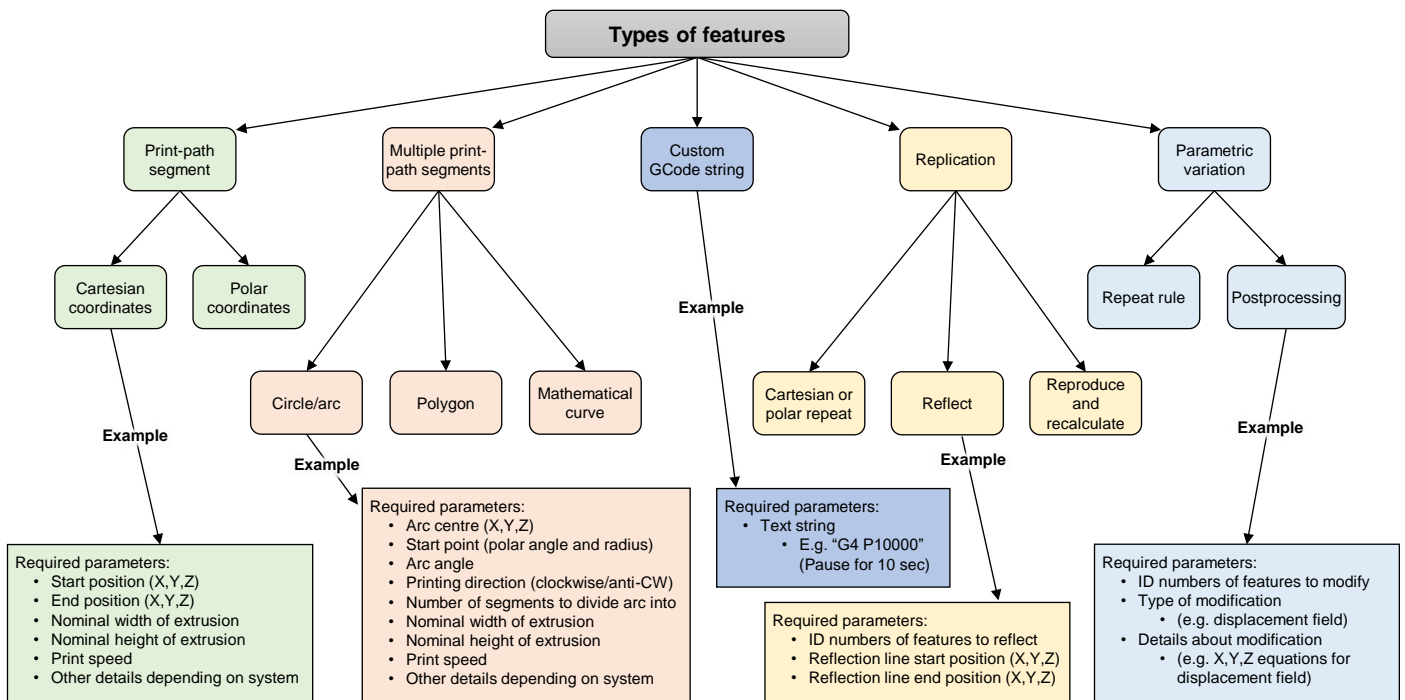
Types of features

Print-path segment

Multiple print-path segments

Custom GCode string

Replication

Parametric variation

Cartesian coordinates

Polar coordinates

Example

Required parameters:
• Start position (X,Y,Z)
• End position (X,Y,Z)
• Nominal width of extrusion
• Nominal height of extrusion
• Print speed
• Other details depending on system

Circle/arc

Polygon

Mathematical curve

Example

Required parameters:
• Arc centre (X,Y,Z)
• Start point (polar angle and radius)
• Arc angle
• Printing direction (clockwise/anti-CW)
• Number of segments to divide arc into
• Nominal width of extrusion
• Nominal height of extrusion
• Print speed
• Other details depending on system

Example

Required parameters:
• Text string
• E.g. "G4 P10000" (Pause for 10 sec)

Cartesian or polar repeat

Reflect

Reproduce and recalculate

Example

Required parameters:
• ID numbers of features to reflect
• Reflection line start position (X,Y,Z)
• Reflection line end position (X,Y,Z)

Repeat rule

Postprocessing

Example

Required parameters:
• ID numbers of features to modify
• Type of modification
• (e.g. displacement field)
• Details about modification
• (e.g. X,Y,Z equations for displacement field)